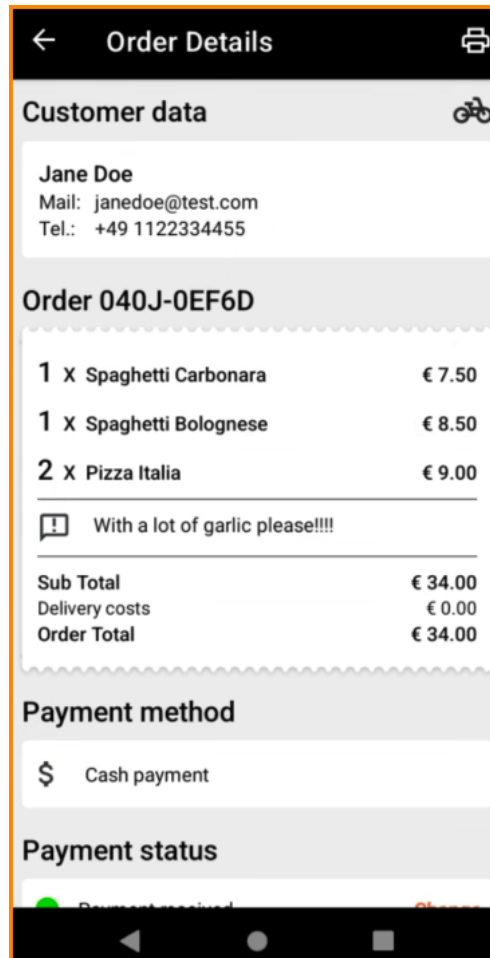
Order Details

Customer data

Jane Doe
Mail: janedoe@test.com
Tel.: +49 1122334455

Order 040J-0EF6D

| | | |
|---|---|---|
| 1 x | Spaghetti Carbonara | € 7.50 |
| 1 x | Spaghetti Bolognese | € 8.50 |
| 2 x | Pizza Italia | € 9.00 |

With a lot of garlic please!!!!

| | |
|---|---|
| Sub Total | € 34.00 |
| Delivery costs | € 0.00 |
| Order Total | € 34.00 |

Payment method

$ Cash payment

Payment status

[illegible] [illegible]